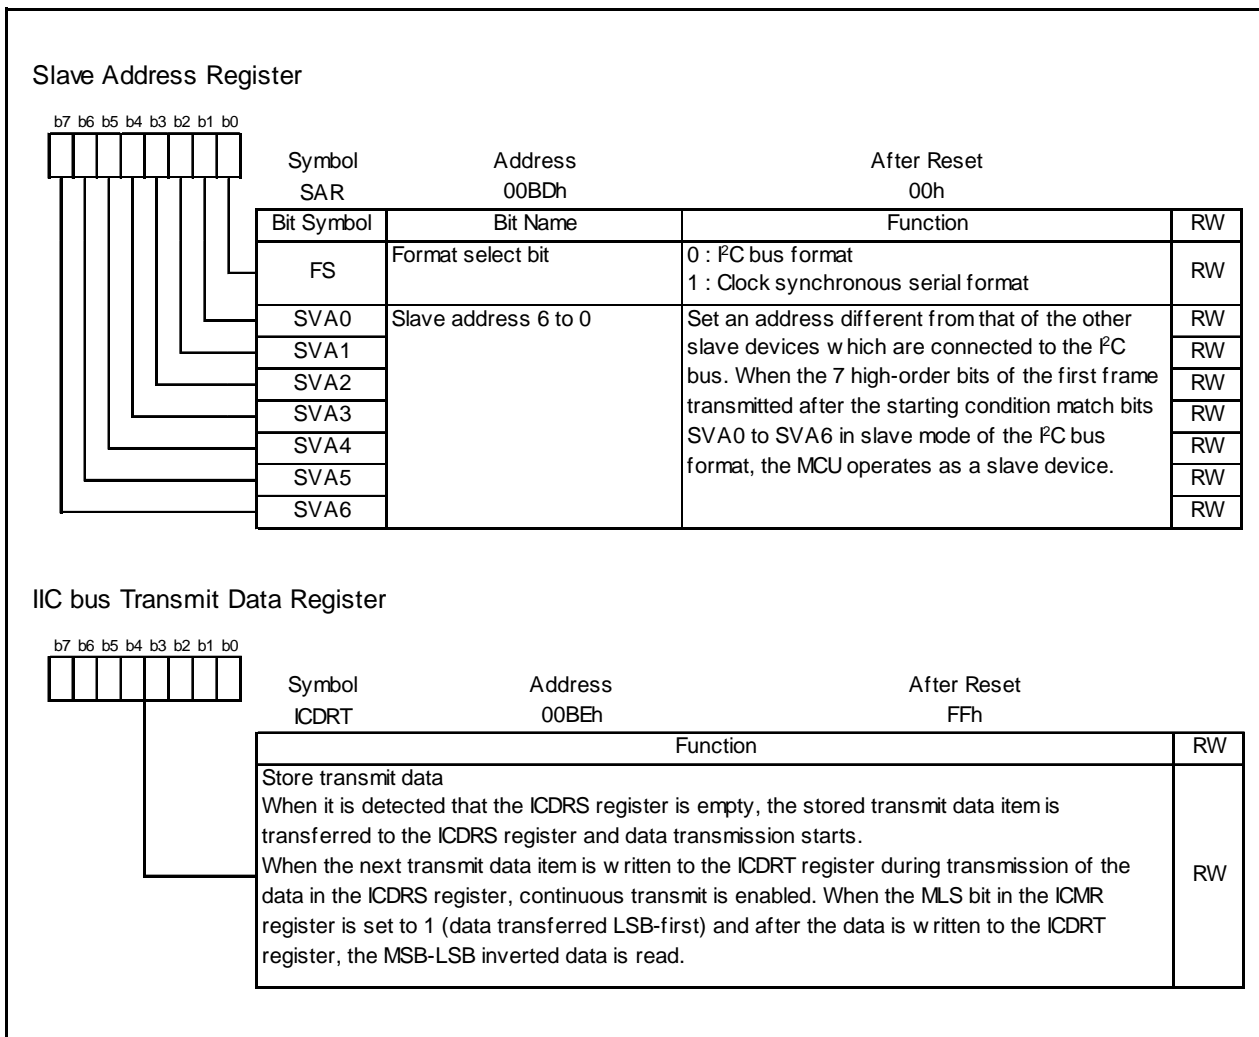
Slave Address Register

b7 b6 b5 b4 b3 b2 b1 b0

Symbol SAR
Address 00BDh
After Reset 00h

| Bit Symbol | Bit Name | Function | RW |
|---|---|---|---|
| FS | Format select bit | 0 : $I^2C$ bus format<br>1 : Clock synchronous serial format | RW |
| SVA0 | Slave address 6 to 0 | Set an address different from that of the other slave devices w hich are connected to the $I^2C$ bus. When the 7 high-order bits of the first frame transmitted after the starting condition match bits SVA0 to SVA6 in slave mode of the $I^2C$ bus format, the MCU operates as a slave device. | RW |
| SVA1 | | | RW |
| SVA2 | | | RW |
| SVA3 | | | RW |
| SVA4 | | | RW |
| SVA5 | | | RW |
| SVA6 | | | RW |

IIC bus Transmit Data Register

b7 b6 b5 b4 b3 b2 b1 b0

Symbol ICDRT
Address 00BEh
After Reset FFh

| Function | RW |
|---|---|
| Store transmit data<br>When it is detected that the ICDRS register is empty, the stored transmit data item is transferred to the ICDRS register and data transmission starts.<br>When the next transmit data item is w ritten to the ICDRT register during transmission of the data in the ICDRS register, continuous transmit is enabled. When the MLS bit in the ICMR register is set to 1 (data transferred LSB-first) and after the data is w ritten to the ICDRT register, the MSB-LSB inverted data is read. | RW |